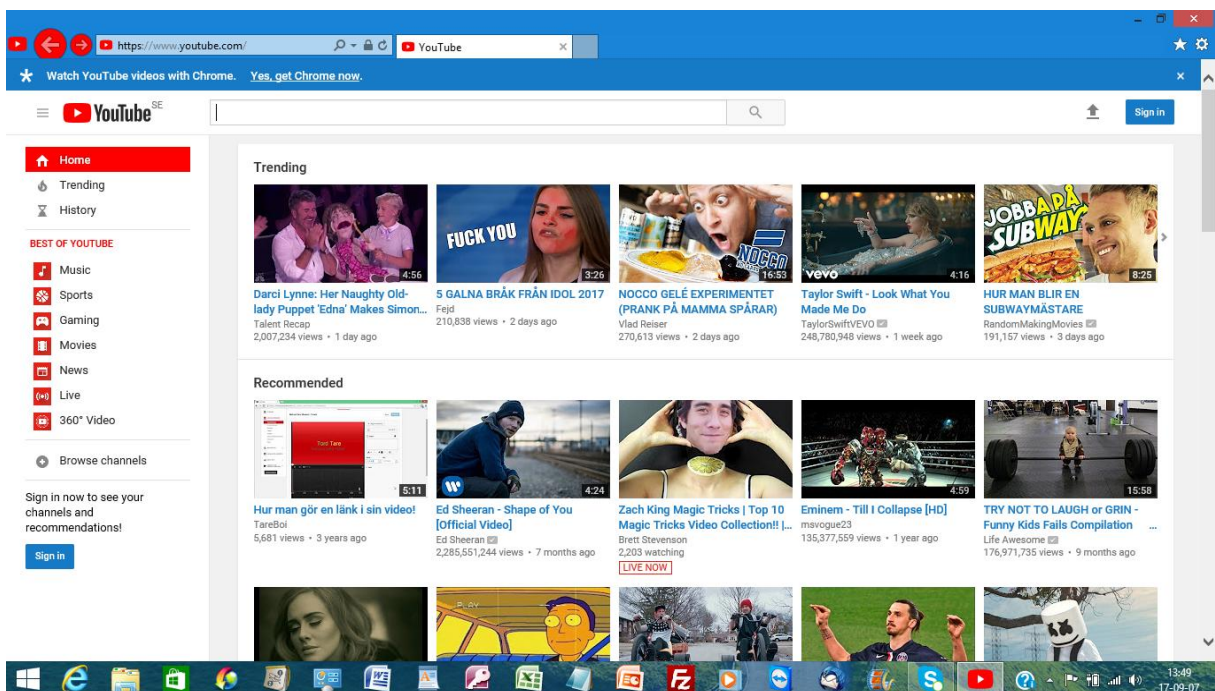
https://www.youtube.com/
YouTube
Watch YouTube videos with Chrome. Yes, get Chrome now.
YouTube SE
Sign in
Home
Trending
History
BEST OF YOUTUBE
Music
Sports
Gaming
Movies
News
Live
360° Video
Browse channels
Sign in now to see your channels and recommendations!
Sign in

Trending
FUCK YOU
JOBBA PÅ SUBWAY
4:56
Darci Lynne: Her Naughty Old-lady Puppet 'Edna' Makes Simon...
Talent Recap
2,007,234 views • 1 day ago
3:26
5 GALNA BRÅK FRÅN IDOL 2017
Fejd
210,838 views • 2 days ago
16:53
NOCCO GELÉ EXPERIMENTET (PRANK PÅ MAMMA SPÅRAR)
Vlad Reiser
270,613 views • 2 days ago
vevo
4:16
Taylor Swift - Look What You Made Me Do
TaylorSwiftVEVO
248,780,948 views • 1 week ago
8:25
HUR MAN BLIR EN SUBWAYMÄSTARE
RandomMakingMovies
191,157 views • 3 days ago

Recommended
5:11
Hur man gör en länk i sin video!
TareBoi
5,681 views • 3 years ago
4:24
Ed Sheeran - Shape of You [Official Video]
Ed Sheeran
2,285,551,244 views • 7 months ago
Zach King Magic Tricks | Top 10 Magic Tricks Video Collection!! |...
Brett Stevenson
2,203 watching
LIVE NOW
4:59
Eminem - Till I Collapse [HD]
msvogue23
135,377,559 views • 1 year ago
15:58
TRY NOT TO LAUGH or GRIN - Funny Kids Fails Compilation ...
Life Awesome
176,971,735 views • 9 months ago
13:49
17-09-07